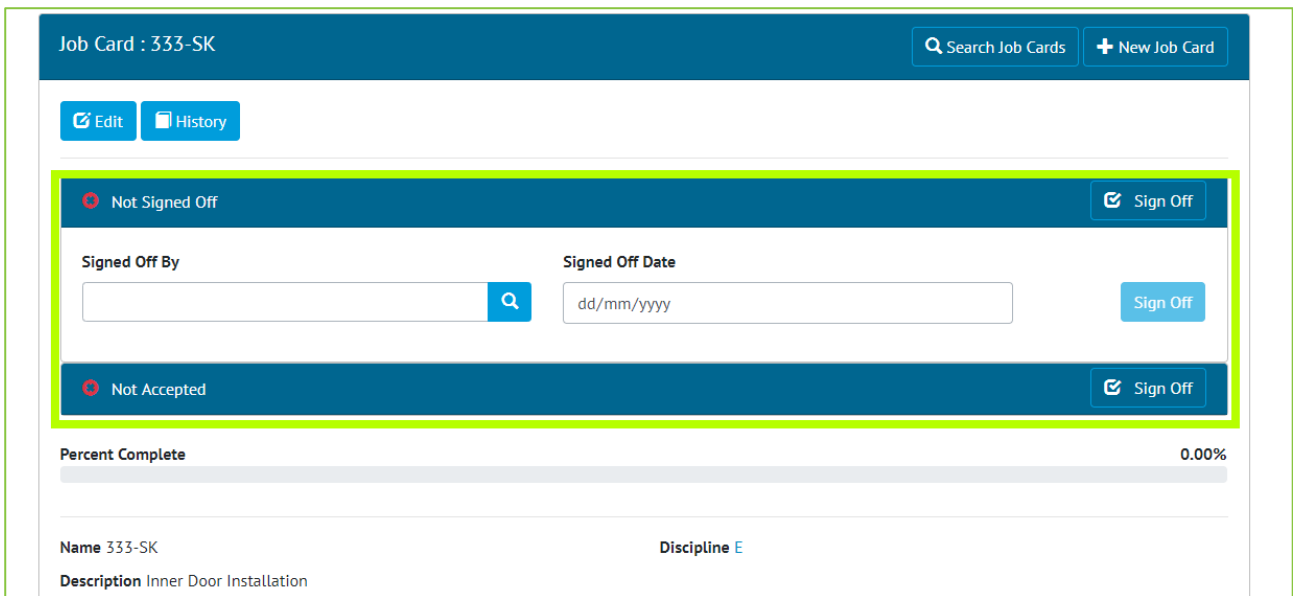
Job Card : 333-SK

Search Job Cards

New Job Card

Edit

History

Not Signed Off

Sign Off

Signed Off By

Signed Off Date

dd/mm/yyyy

Sign Off

Not Accepted

Sign Off

Percent Complete

0.00%

Name 333-SK

Discipline E

Description Inner Door Installation